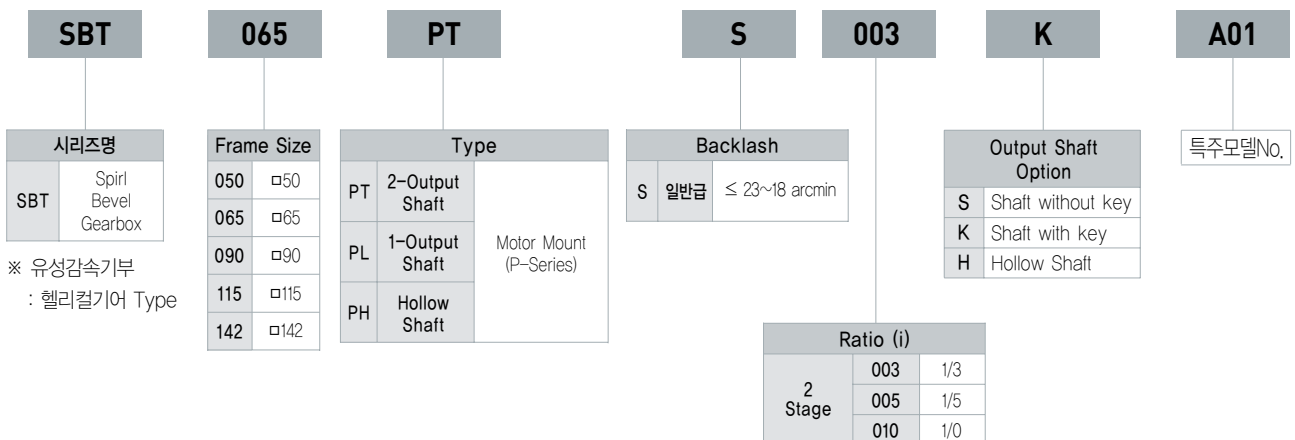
SBT

065

PT

S

003

K

A01

| 시리즈명 | |
|---|---|
| SBT | Spirl Bevel Gearbox |

※ 유성감속기부
: 헬리컬기어 Type

| Frame Size | |
|---|---|
| 050 | □50 |
| 065 | □65 |
| 090 | □90 |
| 115 | □115 |
| 142 | □142 |

| Type | | |
|---|---|---|
| PT | 2-Output Shaft | Motor Mount (P-Series) |
| PL | 1-Output Shaft | |
| PH | Hollow Shaft | |

| Backlash | | |
|---|---|---|
| S | 일반급 | ≤ 23~18 arcmin |

| Ratio (i) | | |
|---|---|---|
| 2 Stage | 003 | 1/3 |
| | 005 | 1/5 |
| | 010 | 1/0 |

| Output Shaft Option | |
|---|---|
| S | Shaft without key |
| K | Shaft with key |
| H | Hollow Shaft |

특주모델No.